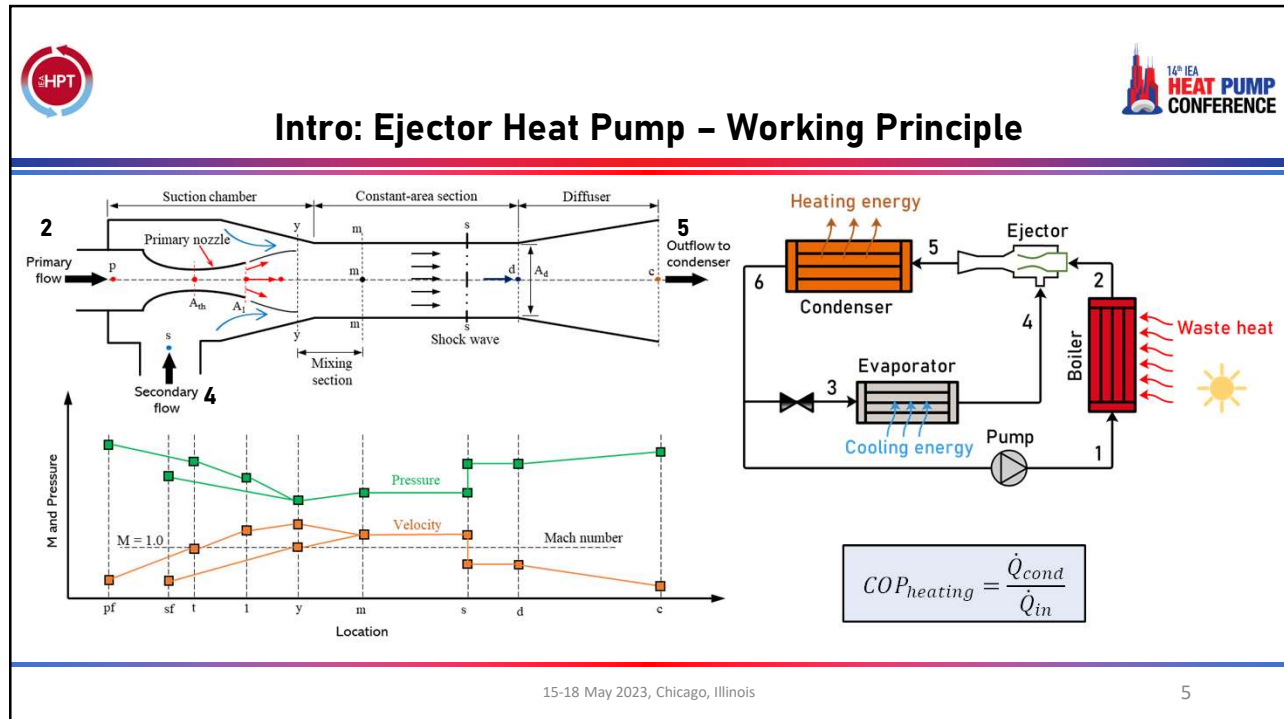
IEA HPT

14th IEA HEAT PUMP CONFERENCE

Intro: Ejector Heat Pump – Working Principle

Suction chamber

Constant-area section

Diffuser

2

5

Primary nozzle

y

m

s

Outflow to condenser

Primary flow

p

m

d

$A_d$

c

$A_{th}$

$A_1$

y

m

s

Shock wave

s

Mixing section

Secondary flow

4

M and Pressure

Pressure

Velocity

M = 1.0

Mach number

pf

sf

t

1

y

m

s

d

c

Location

Heating energy

Ejector

5

6

Condenser

2

4

Waste heat

Boiler

Evaporator

3

Cooling energy

Pump

1

$COP_{heating} = \frac{\dot{Q}_{cond}}{\dot{Q}_{in}}$

15-18 May 2023, Chicago, Illinois

5